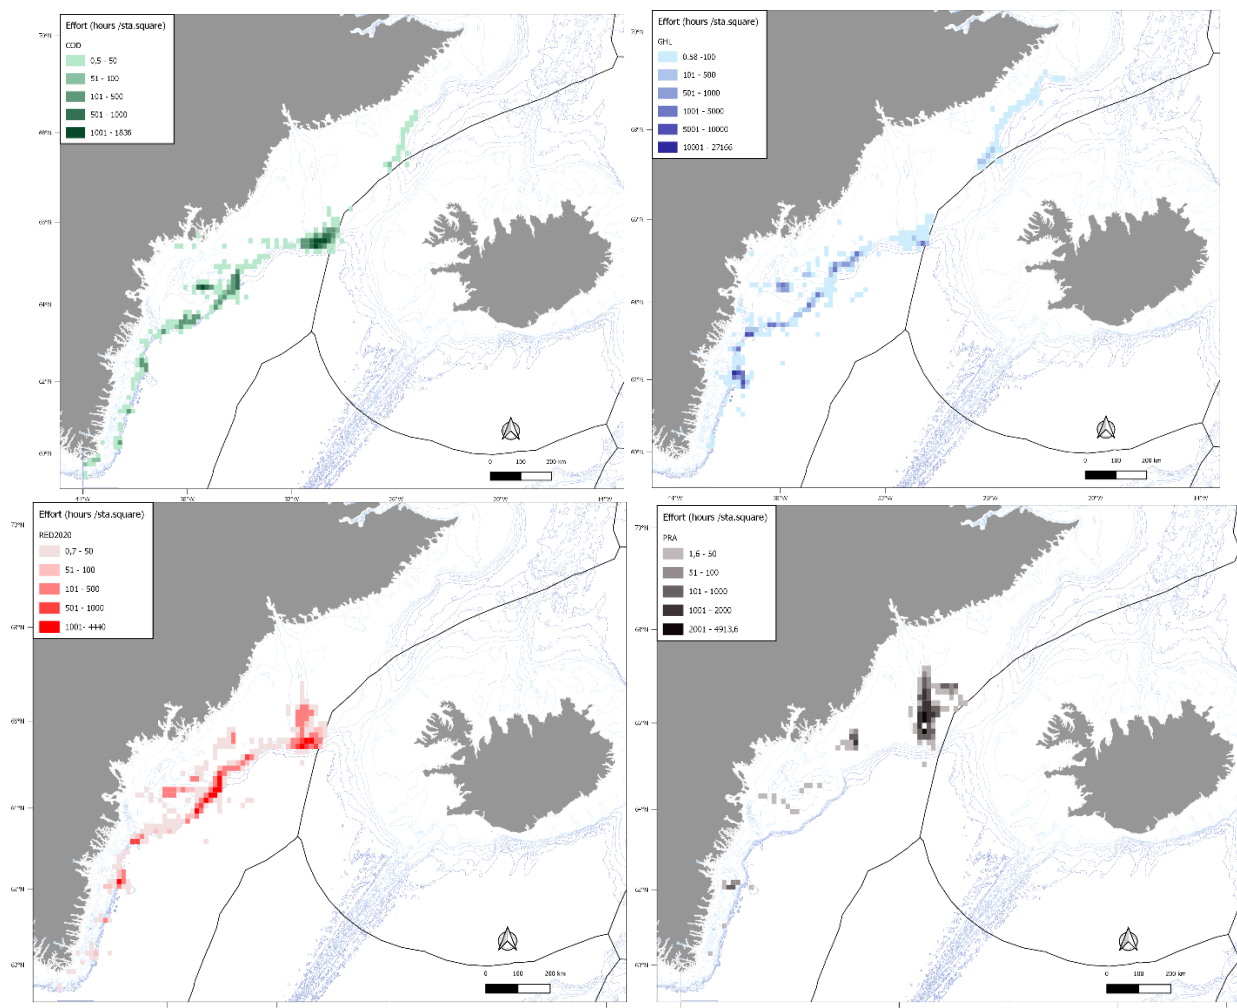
Effort (hours /sta.square)
COD
0.5 - 50
51 - 100
101 - 500
501 - 1000
1001 - 1836

70°N
68°N
66°N
64°N
62°N
60°N
0 100 200 km
40°W 35°W 30°W 25°W 20°W 15°W

Effort (hours /sta.square)
GHL
0.58 -100
101 - 500
501 - 1000
1001 - 5000
5001 - 10000
10001 - 27166

70°N
68°N
66°N
64°N
62°N
60°N
0 100 200 km
40°W 35°W 30°W 25°W 20°W 15°W

Effort (hours /sta.square)
RED2020
0,7 - 50
51 - 100
101 - 500
501 - 1000
1001- 4440

72°N
68°N
66°N
64°N
62°N
60°N
0 100 200 km

Effort (hours /sta.square)
PRA
1,6 - 50
51 - 100
101 - 1000
1001 - 2000
2001 - 4913,6

72°N
68°N
66°N
64°N
62°N
60°N
0 100 200 km